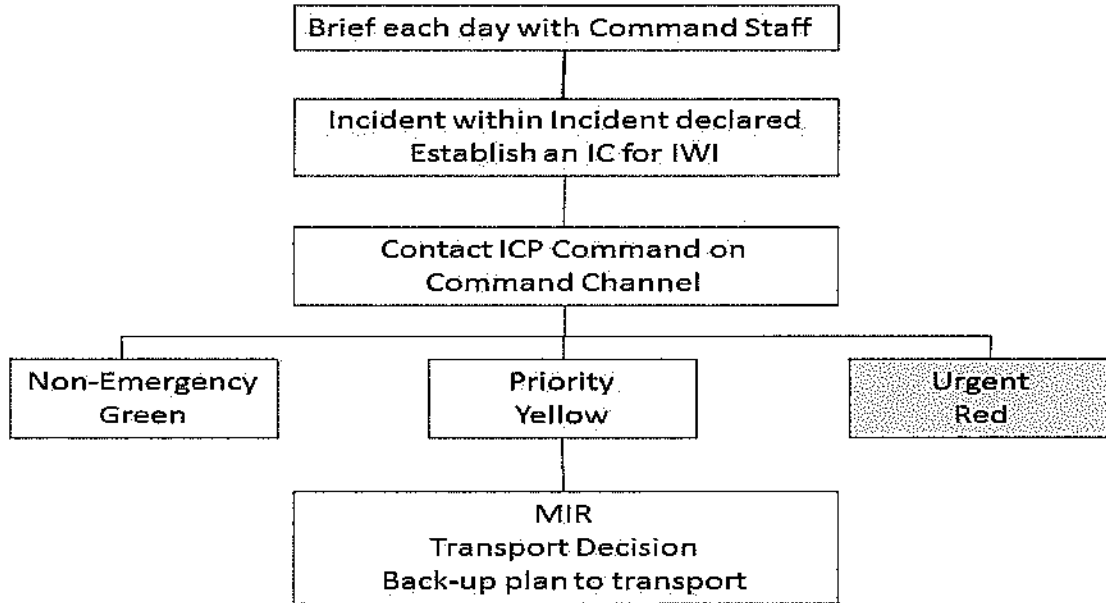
Brief each day with Command Staff

Incident within Incident declared
Establish an IC for IWI

Contact ICP Command on
Command Channel

Non-Emergency
Green

Priority
Yellow

Urgent
Red

MIR
Transport Decision
Back-up plan to transport